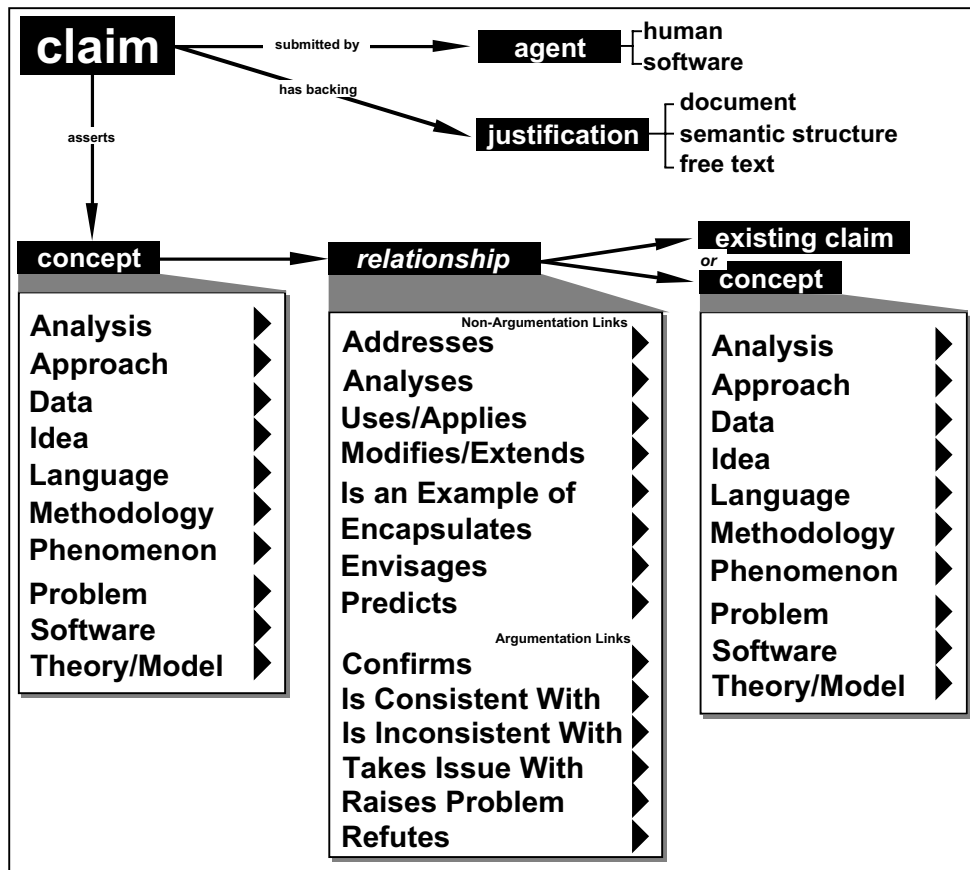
claim

submitted by

agent

human
software

has backing

justification

document
semantic structure
free text

asserts

concept

relationship

existing claim
or
concept

Analysis
Approach
Data
Idea
Language
Methodology
Phenomenon
Problem
Software
Theory/Model

Non-Argumentation Links
Addresses
Analyses
Uses/Applies
Modifies/Extends
Is an Example of
Encapsulates
Envisages
Predicts

Argumentation Links
Confirms
Is Consistent With
Is Inconsistent With
Takes Issue With
Raises Problem
Refutes

Analysis
Approach
Data
Idea
Language
Methodology
Phenomenon
Problem
Software
Theory/Model